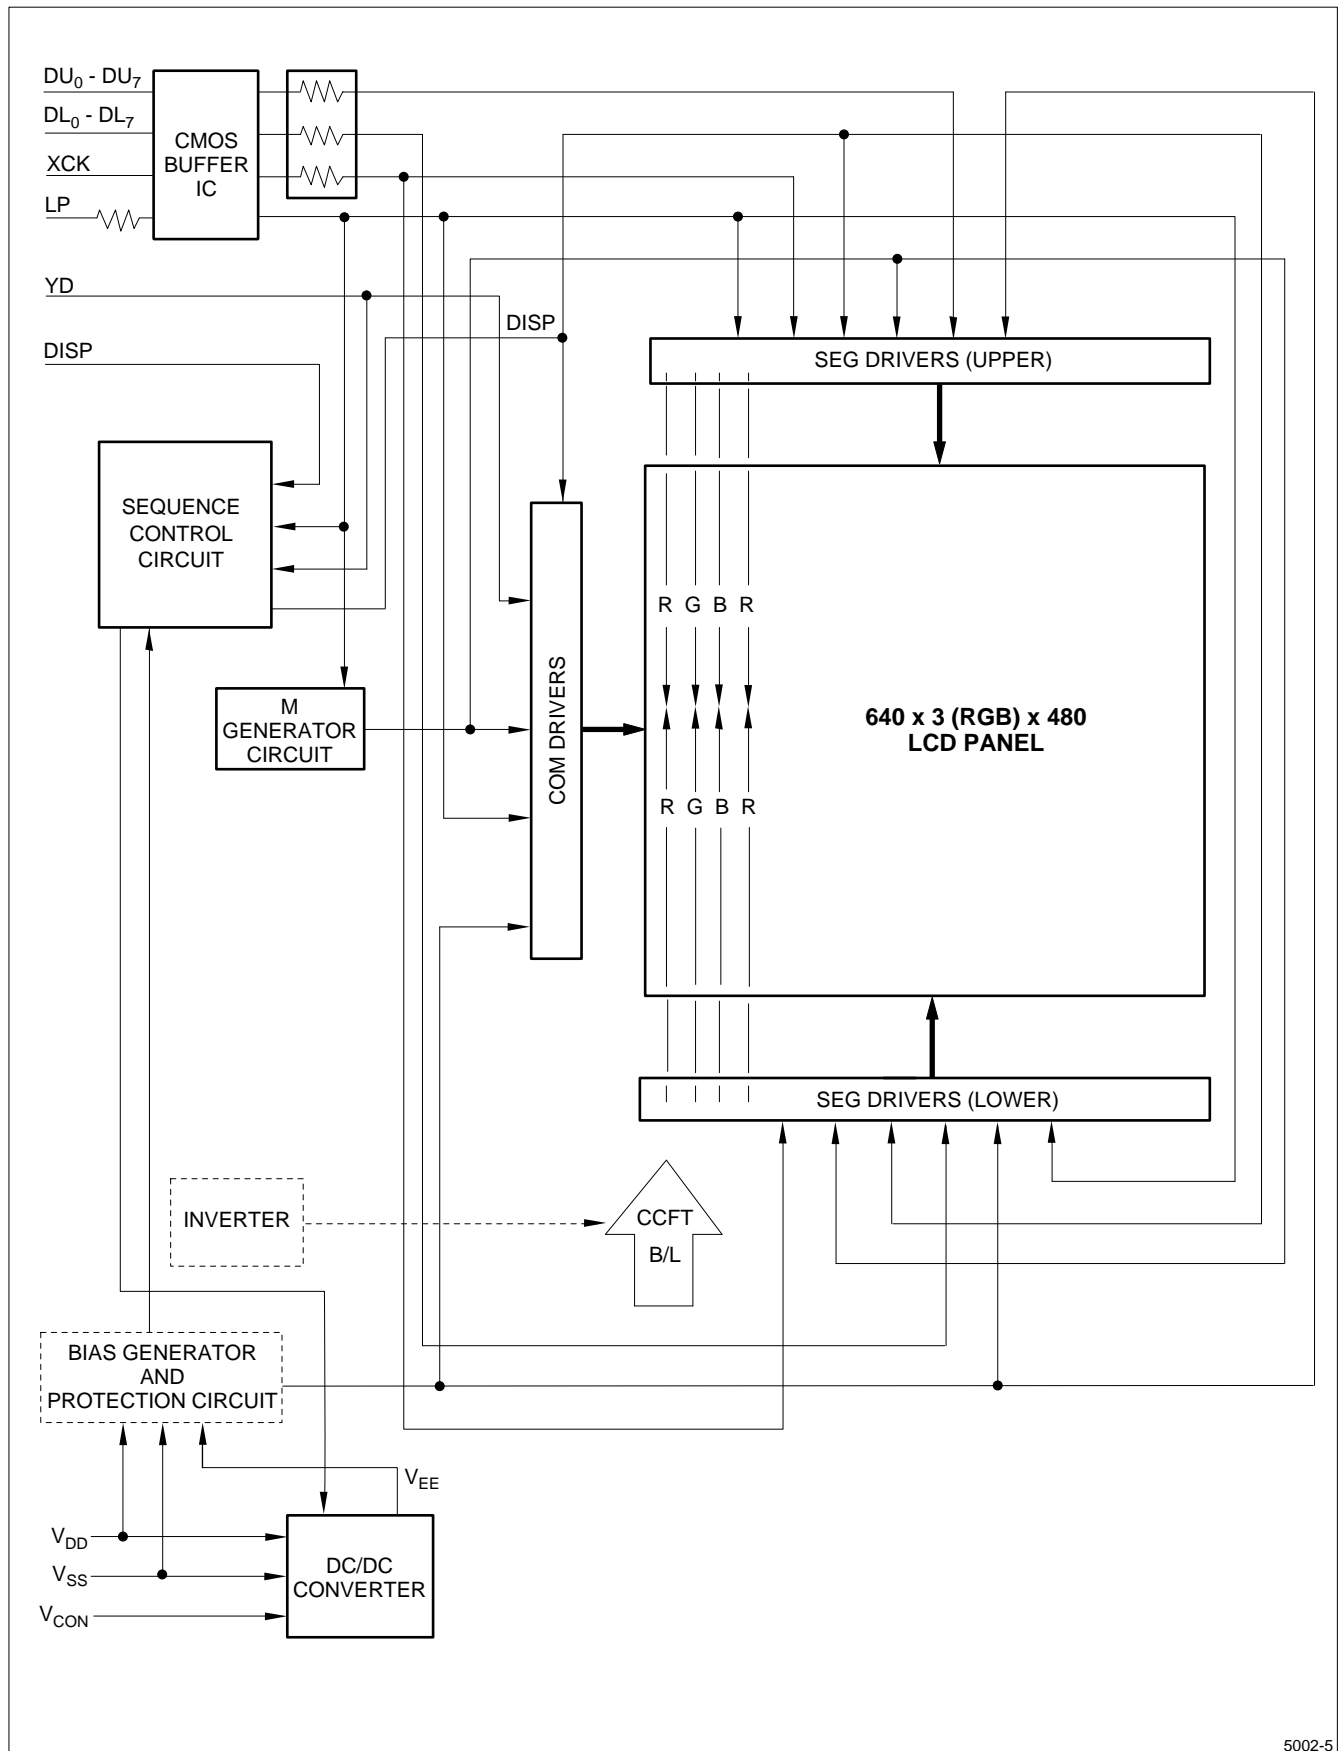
$DU_0$ - $DU_7$

$DL_0$ - $DL_7$

XCK

LP

CMOS BUFFER IC

YD

DISP

DISP

SEG DRIVERS (UPPER)

SEQUENCE CONTROL CIRCUIT

M GENERATOR CIRCUIT

COM DRIVERS

R G B R

R G B R

640 x 3 (RGB) x 480
LCD PANEL

SEG DRIVERS (LOWER)

INVERTER

CCFT
B/L

BIAS GENERATOR AND PROTECTION CIRCUIT

$V_{EE}$

$V_{DD}$

$V_{SS}$

$V_{CON}$

DC/DC CONVERTER

5002-5